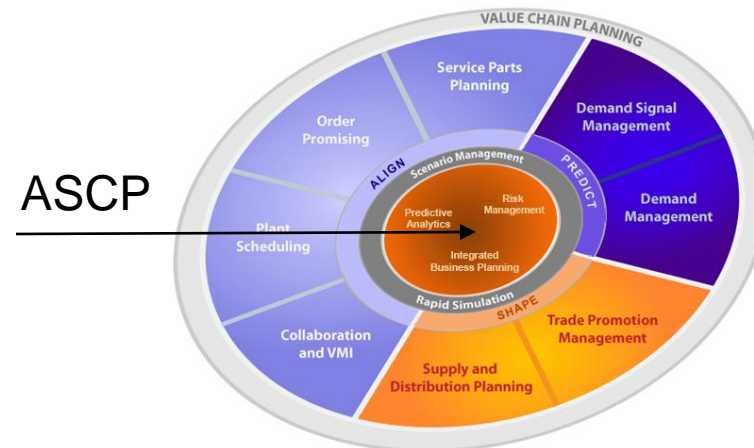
VALUE CHAIN PLANNING

Service Parts Planning

Order Promising

Demand Signal Management

Demand Management

ASCP

Plant Scheduling

Collaboration and VMI

Supply and Distribution Planning

Trade Promotion Management

ALIGN

Scenario Management

PREDICT

SHAPE

Rapid Simulation

Predictive Analytics

Risk Management

Integrated Business Planning